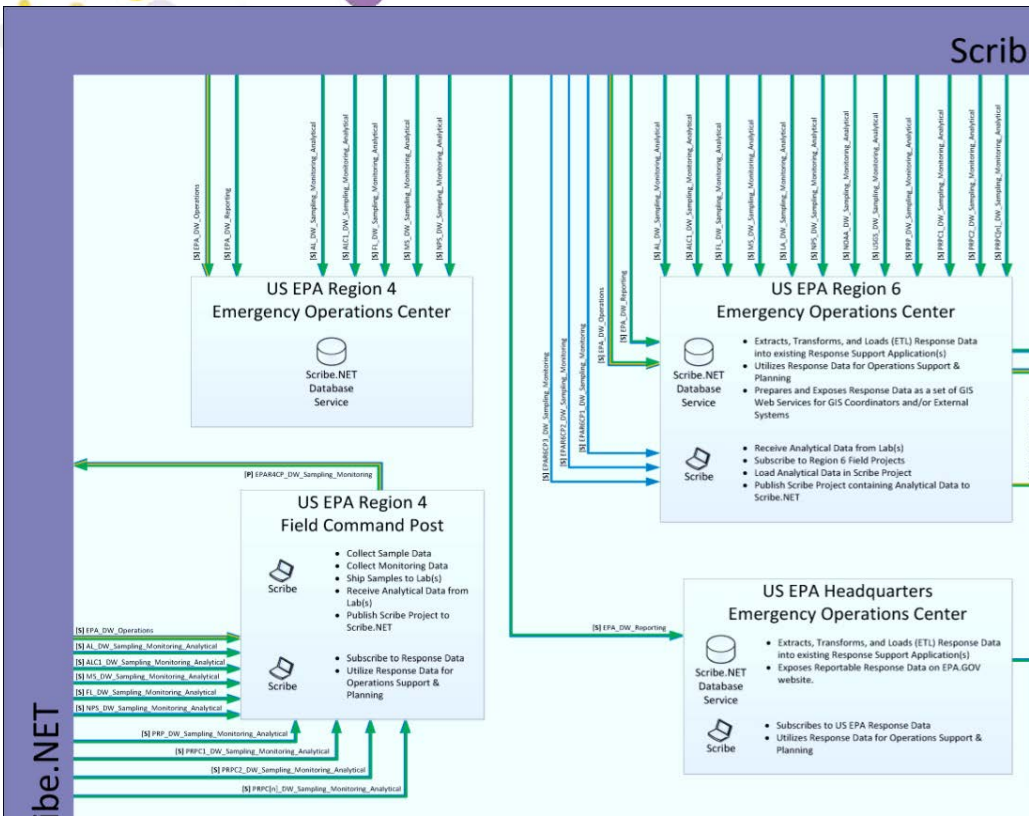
Scrib

[S] EPA_DW_Operations
[S] EPA_DW_Reporting
[S] AL_DW_Sampling_Monitoring_Analytical
[S] ALC1_DW_Sampling_Monitoring_Analytical
[S] FL_DW_Sampling_Monitoring_Analytical
[S] MS_DW_Sampling_Monitoring_Analytical
[S] NPS_DW_Sampling_Monitoring_Analytical

US EPA Region 4
Emergency Operations Center

Scribe.NET
Database
Service

[S] AL_DW_Sampling_Monitoring_Analytical
[S] ALC1_DW_Sampling_Monitoring_Analytical
[S] FL_DW_Sampling_Monitoring_Analytical
[S] MS_DW_Sampling_Monitoring_Analytical
[S] LA_DW_Sampling_Monitoring_Analytical
[S] NPS_DW_Sampling_Monitoring_Analytical
[S] NOAA_DW_Sampling_Monitoring_Analytical
[S] USGS_DW_Sampling_Monitoring_Analytical
[S] PRP_DW_Sampling_Monitoring_Analytical
[S] PRPC1_DW_Sampling_Monitoring_Analytical
[S] PRPC2_DW_Sampling_Monitoring_Analytical
[S] PRPC[n]_DW_Sampling_Monitoring_Analytical
[S] EPA_DW_Reporting
[S] EPA_DW_Operations
[S] EPAR6CP3_DW_Sampling_Monitoring
[S] EPAR6CP2_DW_Sampling_Monitoring
[S] EPAR6CP1_DW_Sampling_Monitoring

US EPA Region 6
Emergency Operations Center

Scribe.NET
Database
Service

• Extracts, Transforms, and Loads (ETL) Response Data into existing Response Support Application(s)
• Utilizes Response Data for Operations Support & Planning
• Prepares and Exposes Response Data as a set of GIS Web Services for GIS Coordinators and/or External Systems

Scribe

• Receive Analytical Data from Lab(s)
• Subscribe to Region 6 Field Projects
• Load Analytical Data in Scribe Project
• Publish Scribe Project containing Analytical Data to Scribe.NET

[P] EPAR4CP_DW_Sampling_Monitoring

US EPA Region 4
Field Command Post

Scribe

• Collect Sample Data
• Collect Monitoring Data
• Ship Samples to Lab(s)
• Receive Analytical Data from Lab(s)
• Publish Scribe Project to Scribe.NET

[S] EPA_DW_Operations
[S] AL_DW_Sampling_Monitoring_Analytical
[S] ALC1_DW_Sampling_Monitoring_Analytical
[S] MS_DW_Sampling_Monitoring_Analytical
[S] FL_DW_Sampling_Monitoring_Analytical
[S] NPS_DW_Sampling_Monitoring_Analytical

Scribe

• Subscribe to Response Data
• Utilize Response Data for Operations Support & Planning

[S] PRP_DW_Sampling_Monitoring_Analytical
[S] PRPC1_DW_Sampling_Monitoring_Analytical
[S] PRPC2_DW_Sampling_Monitoring_Analytical
[S] PRPC[n]_DW_Sampling_Monitoring_Analytical

[S] EPA_DW_Reporting

US EPA Headquarters
Emergency Operations Center

Scribe.NET
Database
Service

• Extracts, Transforms, and Loads (ETL) Response Data into existing Response Support Application(s)
• Exposes Reportable Response Data on EPA.GOV website.

Scribe

• Subscribes to US EPA Response Data
• Utilizes Response Data for Operations Support & Planning

ibe.NET